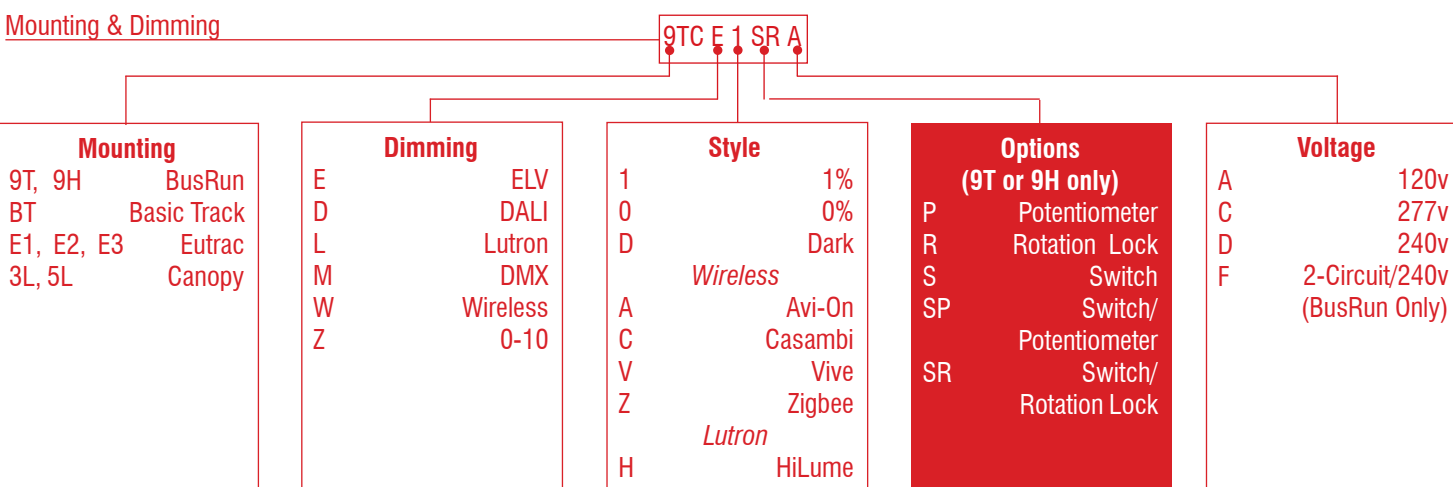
Mounting & Dimming

9TC E 1 SR A

Mounting
9T, 9H BusRun
BT Basic Track
E1, E2, E3 Eutrac
3L, 5L Canopy

Dimming
E ELV
D DALI
L Lutron
M DMX
W Wireless
Z 0-10

Style
1 1%
0 0%
D Dark
Wireless
A Avi-On
C Casambi
V Vive
Z Zigbee
Lutron
H HiLume

Options
(9T or 9H only)
P Potentiometer
R Rotation Lock
S Switch
SP Switch/ Potentiometer
SR Switch/ Rotation Lock

Voltage
A 120v
C 277v
D 240v
F 2-Circuit/240v (BusRun Only)